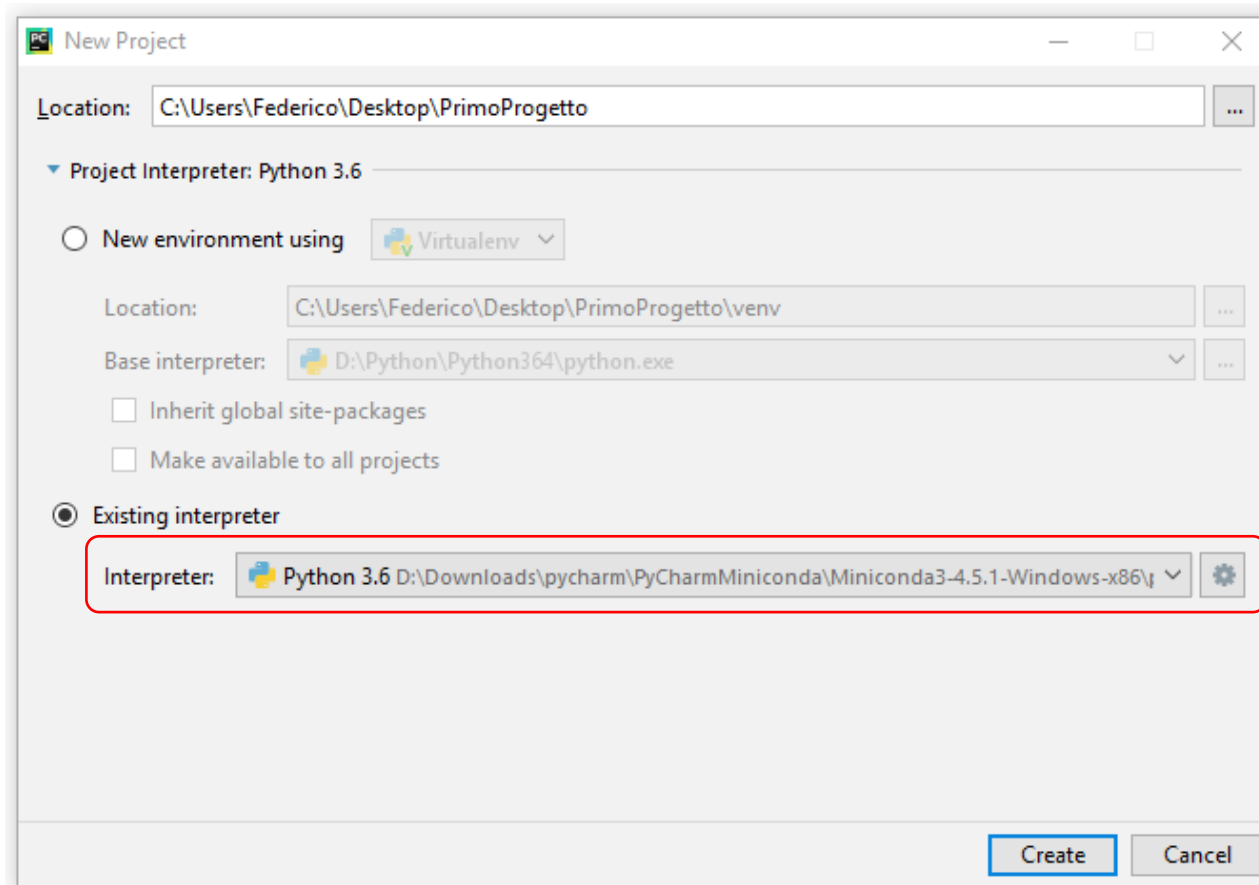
New Project

Location: C:\Users\Federico\Desktop\PrimoProgetto ...

Project Interpreter: Python 3.6

New environment using Virtualenv

Location: C:\Users\Federico\Desktop\PrimoProgetto\venv ...

Base interpreter: D:\Python\Python364\python.exe ...

Inherit global site-packages

Make available to all projects

Existing interpreter

Interpreter: Python 3.6 D:\Downloads\pycharm\PyCharmMiniconda\Miniconda3-4.5.1-Windows-x86\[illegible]

Create Cancel